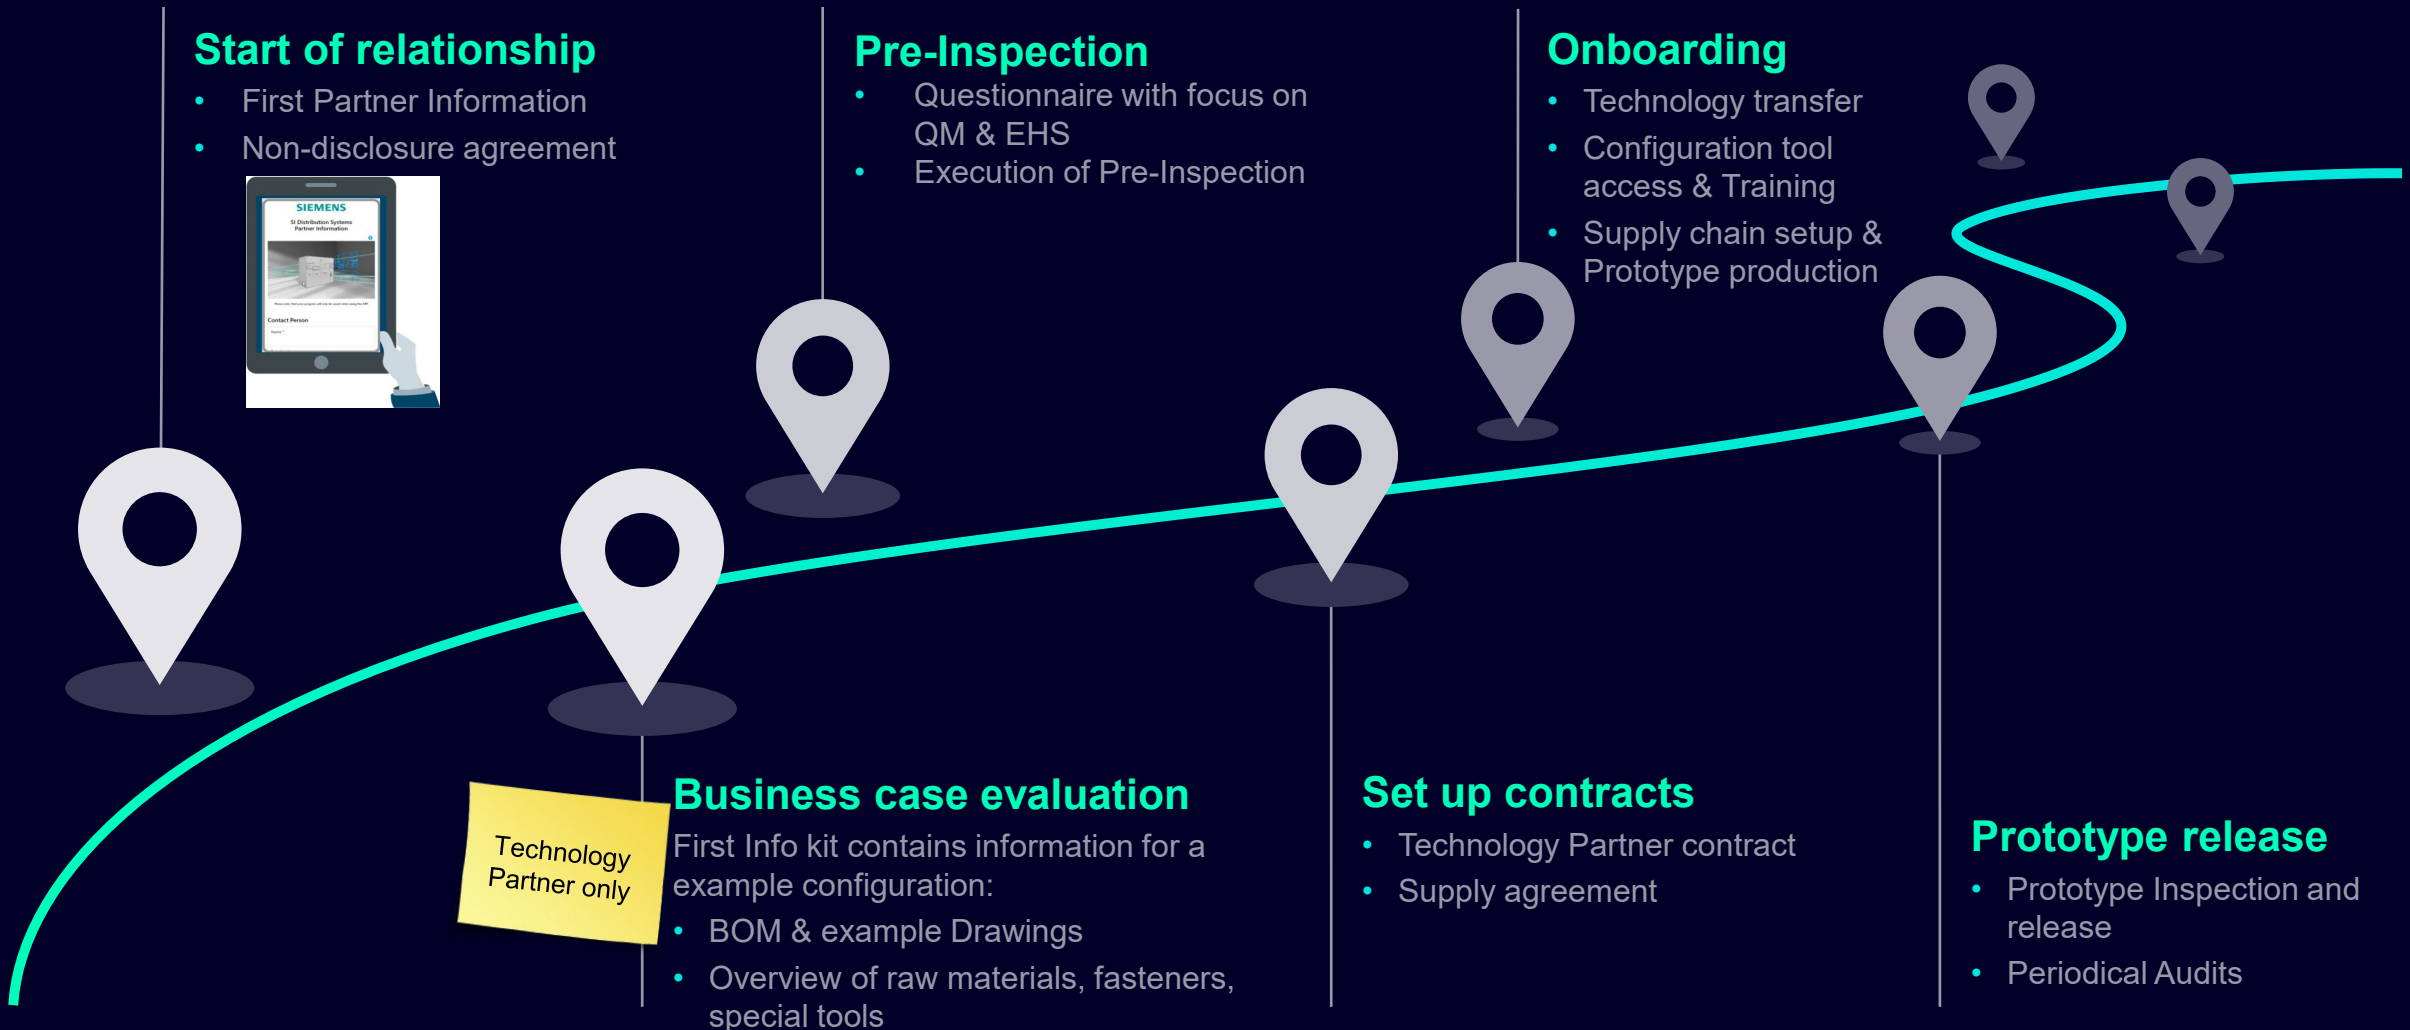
Start of relationship
- First Partner Information
- Non-disclosure agreement

SIEMENS
SI Distribution Systems Partner Information
Contact Person

Pre-Inspection
- Questionnaire with focus on QM & EHS
- Execution of Pre-Inspection

Onboarding
- Technology transfer
- Configuration tool access & Training
- Supply chain setup & Prototype production

Technology Partner only

Business case evaluation
First Info kit contains information for a example configuration:
- BOM & example Drawings
- Overview of raw materials, fasteners, special tools

Set up contracts
- Technology Partner contract
- Supply agreement

Prototype release
- Prototype Inspection and release
- Periodical Audits